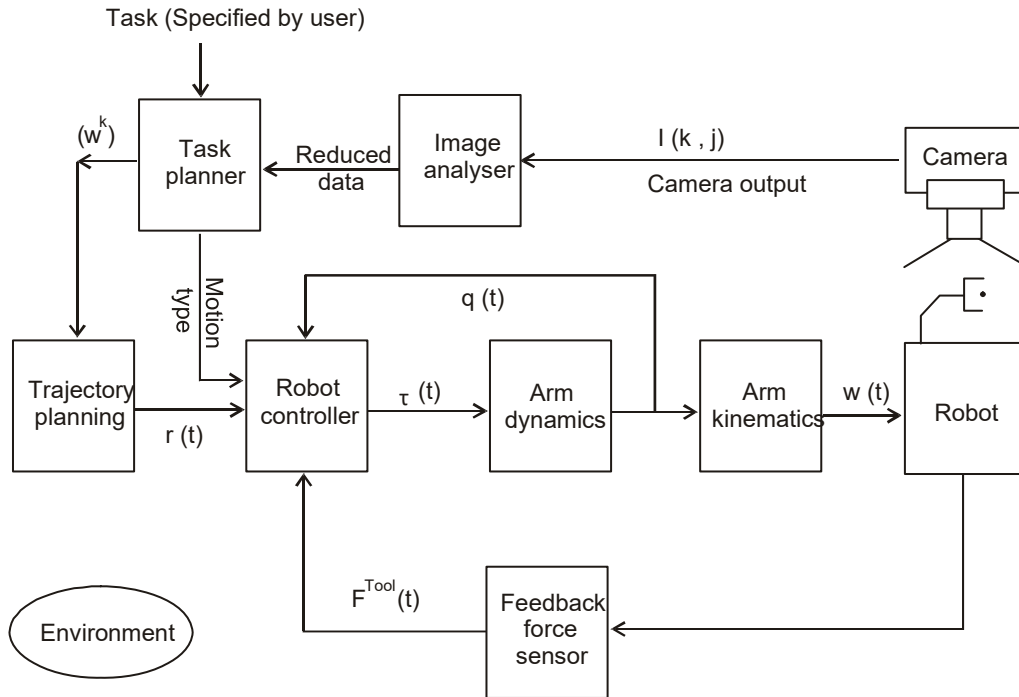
Task (Specified by user)

$(w^k)$

Task planner

Reduced data

Image analyser

I (k , j)

Camera output

Camera

Motion type

q (t)

Trajectory planning

r (t)

Robot controller

$\tau$ (t)

Arm dynamics

Arm kinematics

w (t)

Robot

$F^{Tool}(t)$

Feedback force sensor

Environment